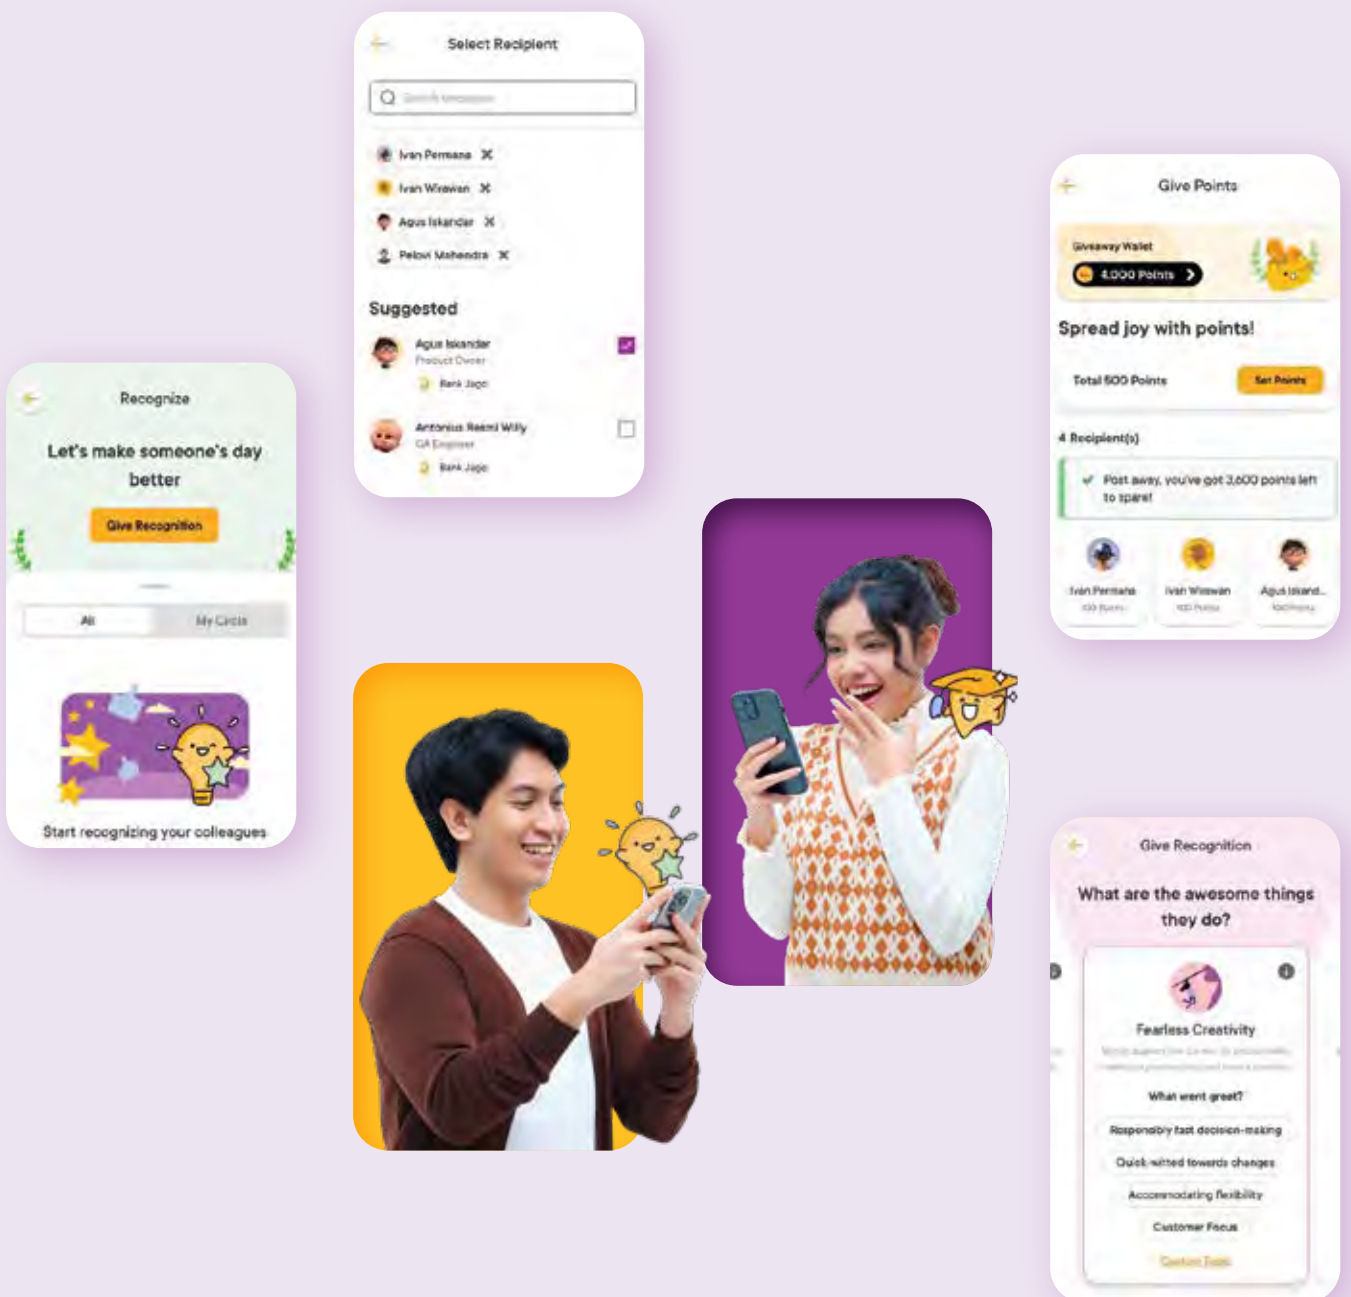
Select Recipient

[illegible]

Ivan Permana ✖
Ivan Wirawan ✖
Agus Iskandar ✖
Pelovi Mahendra ✖

Suggested

Agus Iskandar
Product Owner
Bank Jago

Antonius Resmi Willy
QA Engineer
Bank Jago

Give Points

Giveaway Wallet
4,000 Points

Spread joy with points!

Total 500 Points
Set Points

4 Recipient(s)

Psst away, you've got 3,600 points left to spare!

Ivan Permana
100 Points
Ivan Wirawan
100 Points
Agus Iskand...
100 Points

Recognize

Let's make someone's day better

Give Recognition

All
My Circle

Start recognizing your colleagues

Give Recognition

What are the awesome things they do?

Fearless Creativity
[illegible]

What went great?

Responsibly fast decision-making
Quick-witted towards changes
Accommodating flexibility
Customer Focus
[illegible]